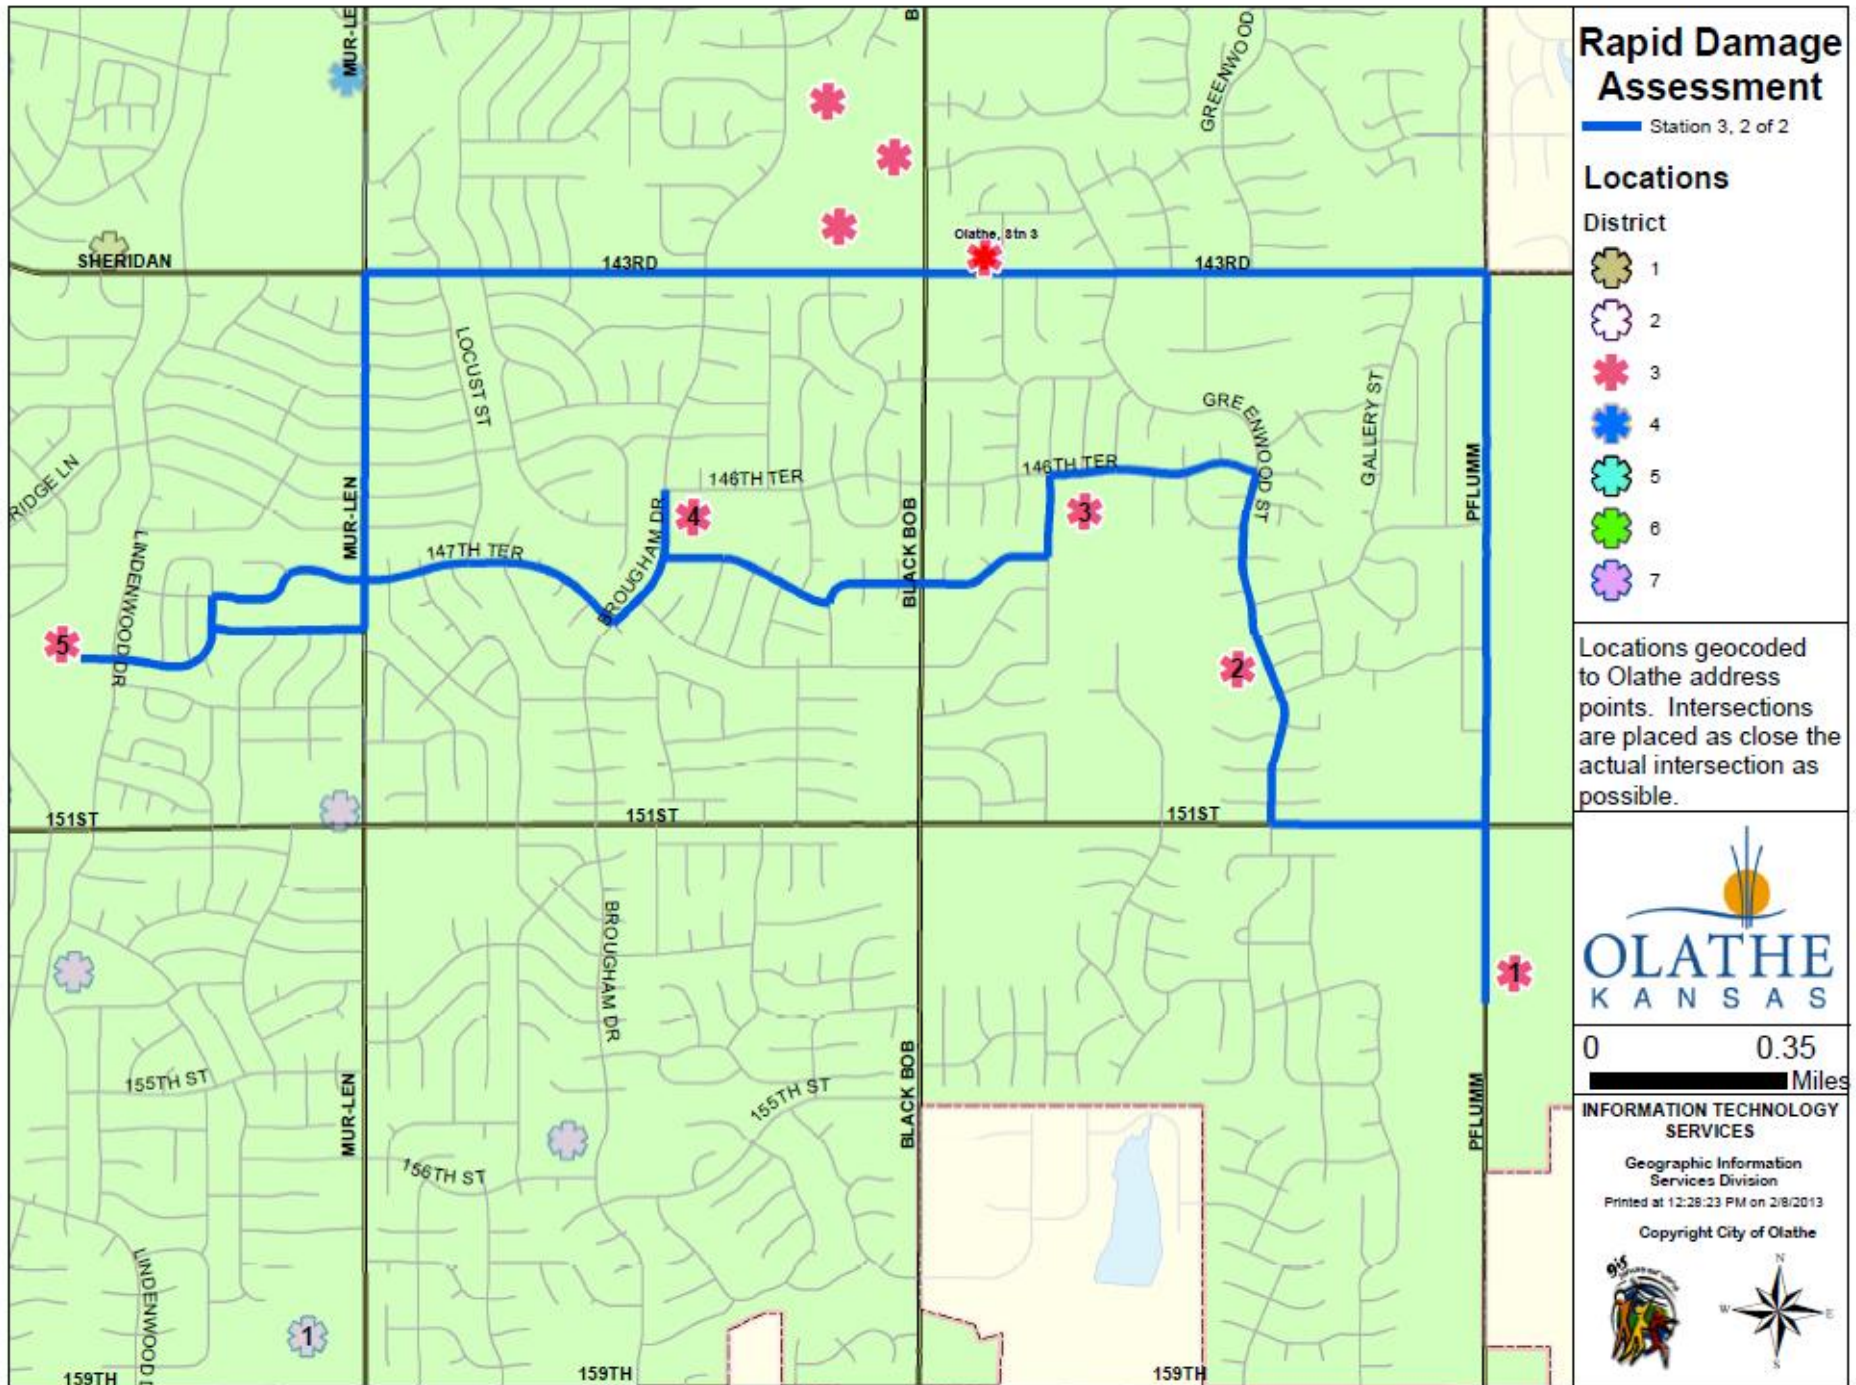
Rapid Damage Assessment
Station 3, 2 of 2

Locations
District
1
2
3
4
5
6
7

Locations geocoded to Olathe address points. Intersections are placed as close the actual intersection as possible.

OLATHE
KANSAS

0 0.35
Miles

INFORMATION TECHNOLOGY SERVICES
Geographic Information Services Division
Printed at 12:28:23 PM on 2/8/2013
Copyright City of Olathe

gis

N
W
E
S

MUR-LEN
SHERIDAN
143RD
Olathe, Stn 3
143RD
GREENWOOD
LOCUST ST
RIDGE LN
LINDENWOOD DR
MUR-LEN
147TH TER
BROUGHAM DR
146TH TER
BLACK BOB
146TH TER
GREENWOOD ST
GALLERY ST
PFLUMM
5
4
3
2
1
151ST
151ST
151ST
BROUGHAM DR
155TH ST
MUR-LEN
155TH ST
156TH ST
BLACK BOB
PFLUMM
LINDENWOOD
1
159TH
159TH
159TH